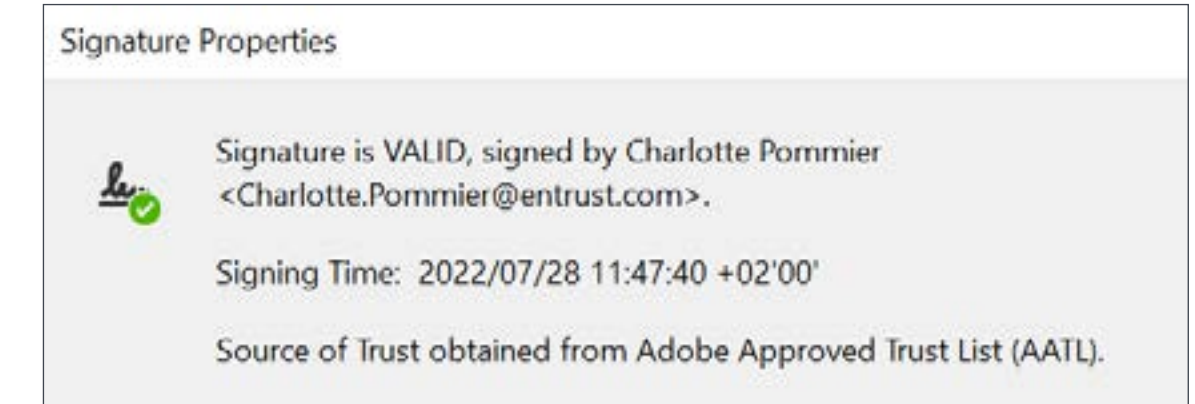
Signature Properties

Signature is VALID, signed by Charlotte Pommier <Charlotte.Pommier@entrust.com>.

Signing Time: 2022/07/28 11:47:40 +02'00'

Source of Trust obtained from Adobe Approved Trust List (AATL).